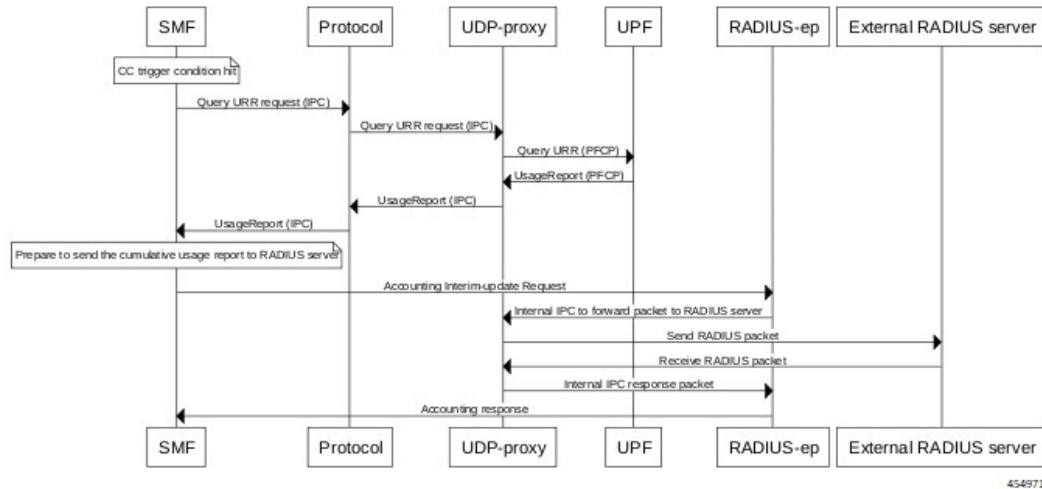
SMF Protocol UDP-proxy UPF RADIUS-ep External RADIUS server

CC trigger condition hit

Query URR request (IPC)

Query URR request (IPC)

Query URR (PFCP)

UsageReport (PFCP)

UsageReport (IPC)

UsageReport (IPC)

Prepare to send the cumulative usage report to RADIUS server

Accounting Interim-update Request

Internal IPC to forward packet to RADIUS server

Send RADIUS packet

Receive RADIUS packet

Internal IPC response packet

Accounting response

SMF Protocol UDP-proxy UPF RADIUS-ep External RADIUS server

454971